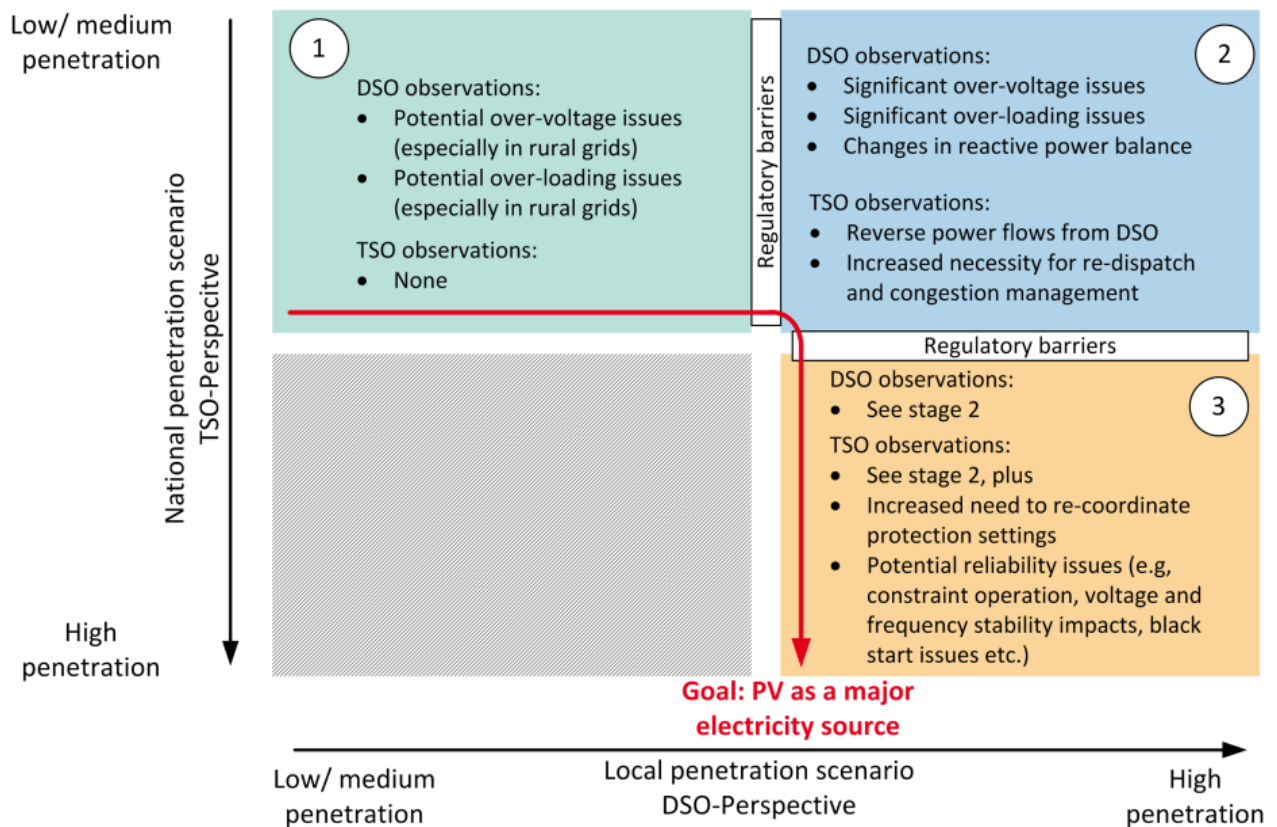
Low/ medium penetration

National penetration scenario
TSO-Perspecitve

High penetration

1

DSO observations:
• Potential over-voltage issues (especially in rural grids)
• Potential over-loading issues (especially in rural grids)

TSO observations:
• None

Regulatory barriers

DSO observations:
• Significant over-voltage issues
• Significant over-loading issues
• Changes in reactive power balance

2

TSO observations:
• Reverse power flows from DSO
• Increased necessity for re-dispatch and congestion management

Regulatory barriers

DSO observations:
• See stage 2

3

TSO observations:
• See stage 2, plus
• Increased need to re-coordinate protection settings
• Potential reliability issues (e.g, constraint operation, voltage and frequency stability impacts, black start issues etc.)

Goal: PV as a major electricity source

Low/ medium penetration

Local penetration scenario
DSO-Perspective

High penetration